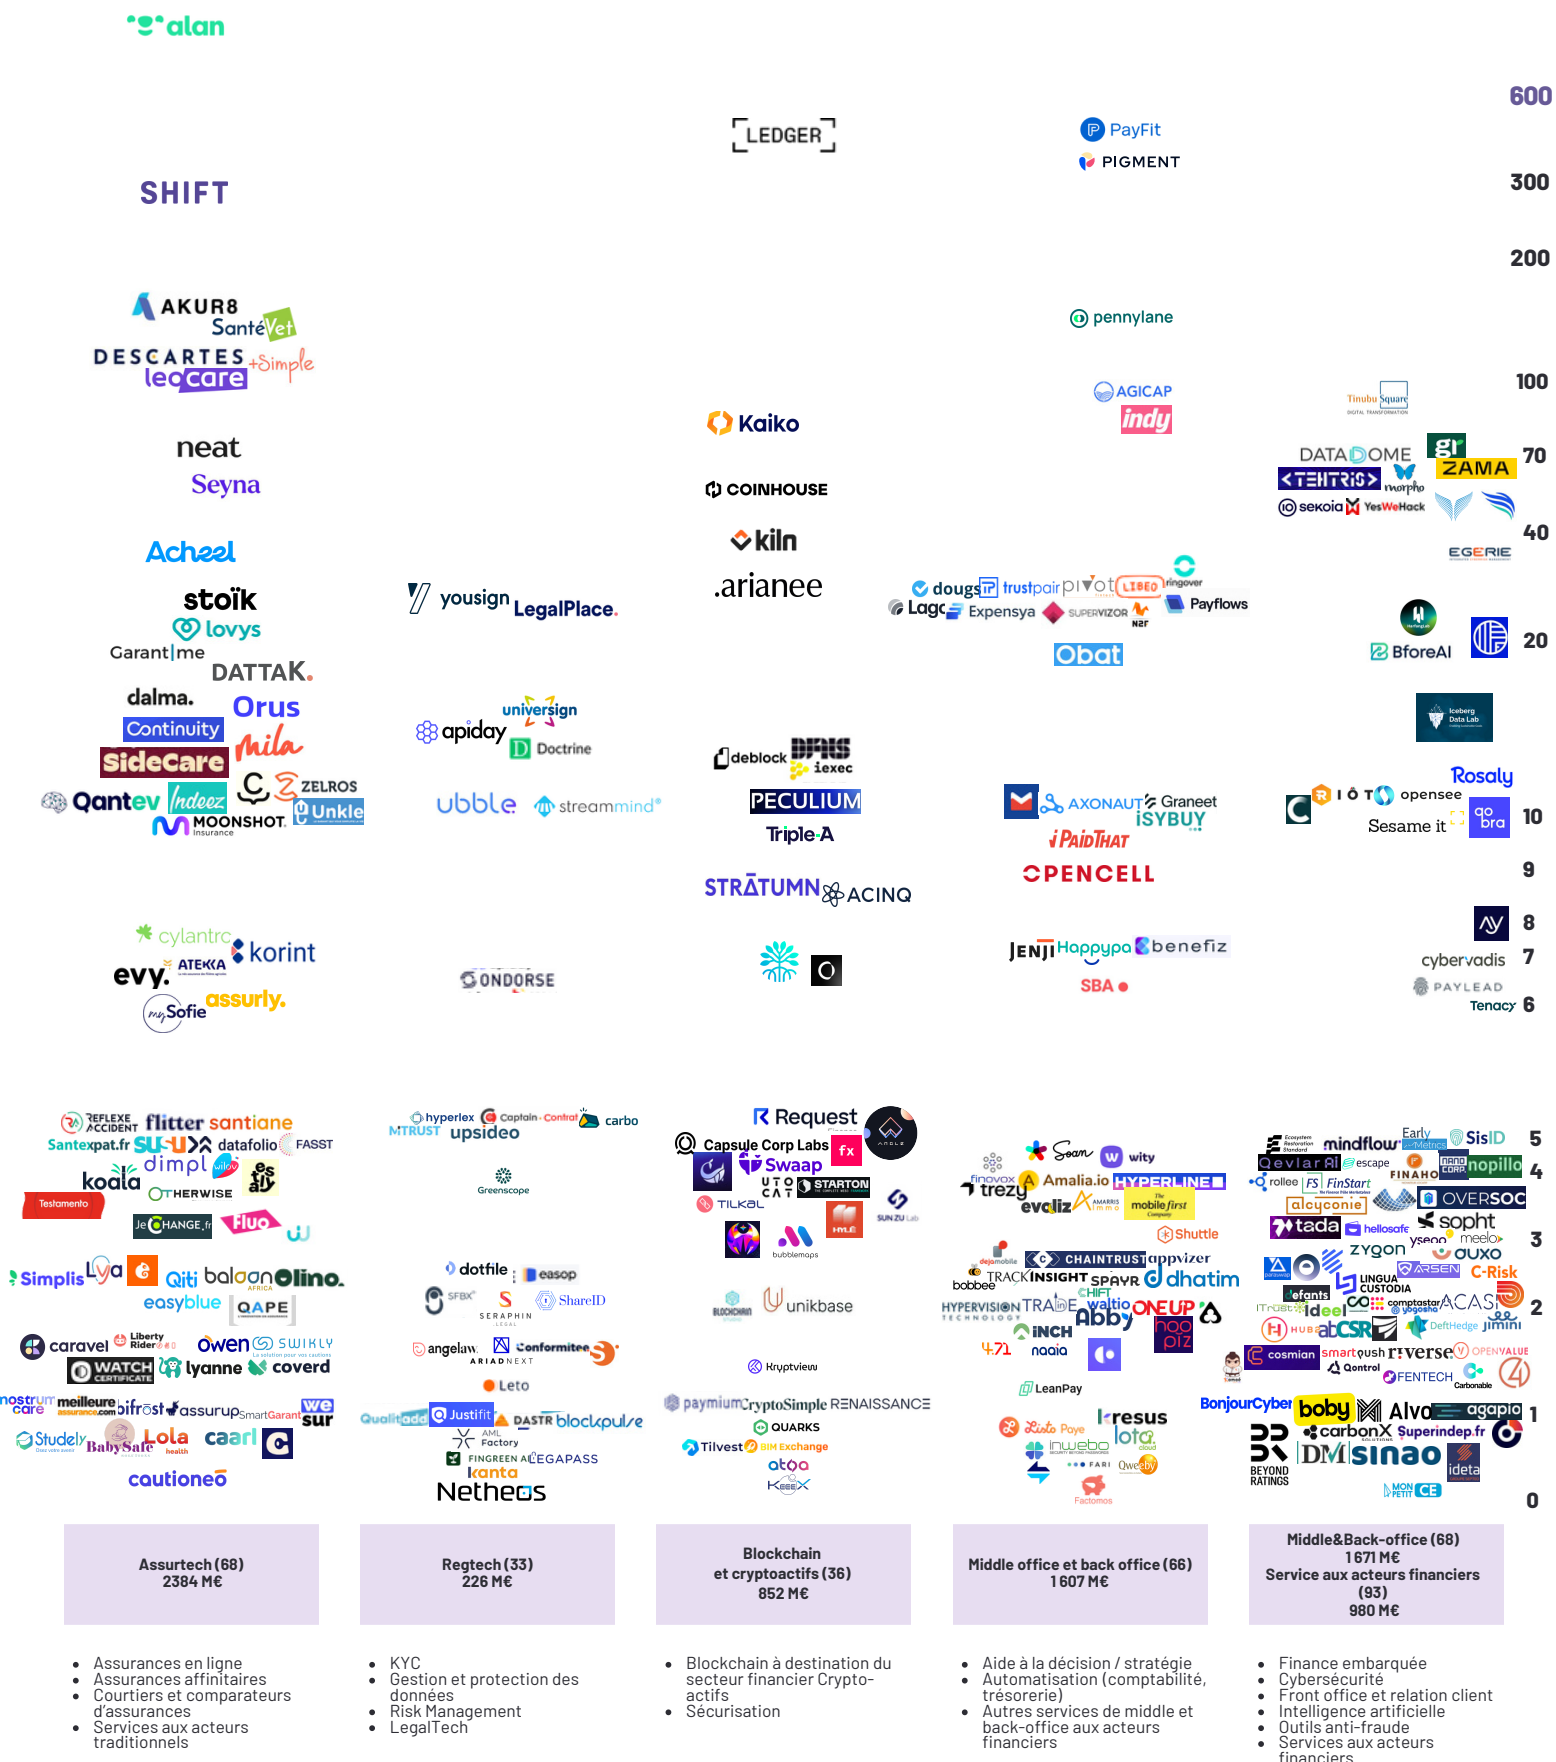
alan

600

LEDGER

PayFit
PIGMENT

SHIFT

300

200

AKUR8
SantéVet
DESCARTES
+Simple
leocare

pennylane

100

AGICAP
indy

Tinubu Square

neat
Seyna

Kaiko

COINHOUSE

DATADOME
gr
ZAMA
TEHTRIS
morpho
sekoia
YesWeHack

70

40

EGERIE

Acheel

kiln
.arianee

stoïk
lovys
Garant|me
DATTAK.
dalma.
Orus
Continuity
SideCare
mila
ZELROS
Qantev
Indeez
Unkle
MOONSHOT

yousign
LegalPlace.

dougs
trustpair
pivot
LIBEO
ringover
Lago
Expensya
SUPERVIZOR
N2F
Payflows
Obat

BforeAI

20

universign
apiday
Doctrine

ubble
streammind

deblock
iexec
PECULIUM
Triple-A

AXONAUT
Graneet
iSYBUY
PaidThat
OPENCELL

Iceberg Data Lab

Rosaly
opensee
Sesame it
qobra

10

STRATUMN
ACINQ

9

cylantro
korint
ATEKKA
evy.
assurly.
Sofie

ONDORSE

JENJI
Happypal
benefiz
SBA

8
cybervadis
7
PAYLEAD
Tenacy
6

REFLEXE ACCIDENT
flitter
santiane
Santexpat.fr
SU-U
datafolio
FASST
dimpl
koala
OTHERWISE
Testamento
JeCHANGE.fr
Fluo

hyperlex
Captain Contrat
carbo
MTRUST
upsideo
Greenscope

Request
Capsule Corp Labs
fx
Swaap
STARTON
TILKAL
SUN ZU Lab
bubblemaps

Sean
wity
finovox
trezy
Amalia.io
HYPERLINE
evoliz
mobile first
Shuttle

mindflow
Early Metrics
SisID
Qevlar AI
escape
nopillo
FINAHO
rollee
FinStart
alcyconie
OVERSOC
tada
hellosafe
sopht
ZYGON
meelo
ouxo

5
4
3

Simplis
Lya
Qiti
baloon
Olino.
easyblue
QAPE
caravel
Liberty Rider
owen
SWIKLY
WATCH CERTIFICATE
lyanne
coverd
nostrum care
meilleure assurance.com
bifröst
assurup
SmartGarant
wesur
Studely
BabySafe
Lola
caarl
cautioneo

dotfile
easop
SFBX
SERAPHIN
ShareID
angelaw
Conformitee
ARIADNEXT
Leto
Qualitadd
Justifit
DASTR
blockpulse
AML Factory
FINGREEN AI
LEGAPASS
kanta
Netheos

unikbase
Kryptview
paymium
CryptoSimple
RENAISSANCE
QUARKS
Tilvest
BIM Exchange
atoa
KEEEX

dejamobile
CHAINTRUST
appvizer
bobbee
TRACK INSIGHT
SPAYR
dhatim
HYPERVISION
TRADE
waltio
ONEUP
Abby
INCH
hoopiz
naaia
LeanPay
Lista Paye
resus
lota
inwebo
FARI
Qweeby
Factomos

LINGUA CUSTODIA
C-Risk
ARSEN
ideel
comptastar
ACASI
abCSR
DeftHedge
jimini
cosmian
smartpush
reverse
OPENVALUE
Qontrol
FENTECH
Carbonable
BonjourCyber
boby
Alvo
agapio
carbonX
Superindep.fr
BEYOND RATINGS
DM
sinao
ideta
MON PETIT CE

2
1
0

Assurtech (68)
2384 M€

Regtech (33)
226 M€

Blockchain et cryptoactifs (36)
852 M€

Middle office et back office (66)
1 607 M€

Middle&Back-office (68)
1 671 M€
Service aux acteurs financiers (93)
980 M€

• Assurances en ligne
• Assurances affinitaires
• Courtiers et comparateurs d'assurances
• Services aux acteurs traditionnels

• KYC
• Gestion et protection des données
• Risk Management
• LegalTech

• Blockchain à destination du secteur financier Crypto-actifs
• Sécurisation

• Aide à la décision / stratégie
• Automatisation (comptabilité, trésorerie)
• Autres services de middle et back-office aux acteurs financiers

• Finance embarquée
• Cybersécurité
• Front office et relation client
• Intelligence artificielle
• Outils anti-fraude
• Services aux acteurs financiers